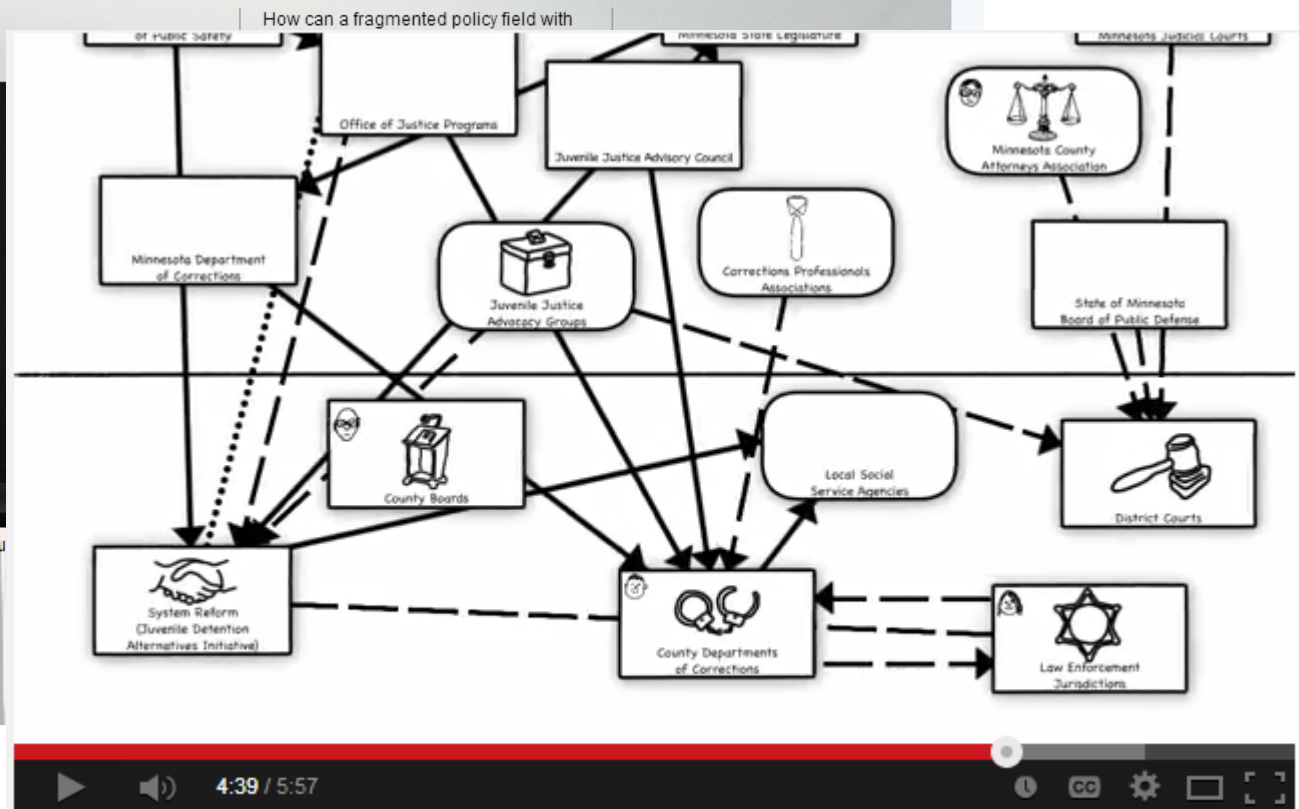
How can a fragmented policy field with

of Public Safety

Minnesota State Legislature

Minnesota Judicial Courts

Office of Justice Programs

Juvenile Justice Advisory Council

Minnesota County Attorneys Association

Minnesota Department of Corrections

Juvenile Justice Advocacy Groups

Corrections Professionals Associations

State of Minnesota Board of Public Defense

County Boards

Local Social Service Agencies

District Courts

System Reform (Juvenile Detention Alternatives Initiative)

County Departments of Corrections

Law Enforcement Jurisdictions

4:39 / 5:57